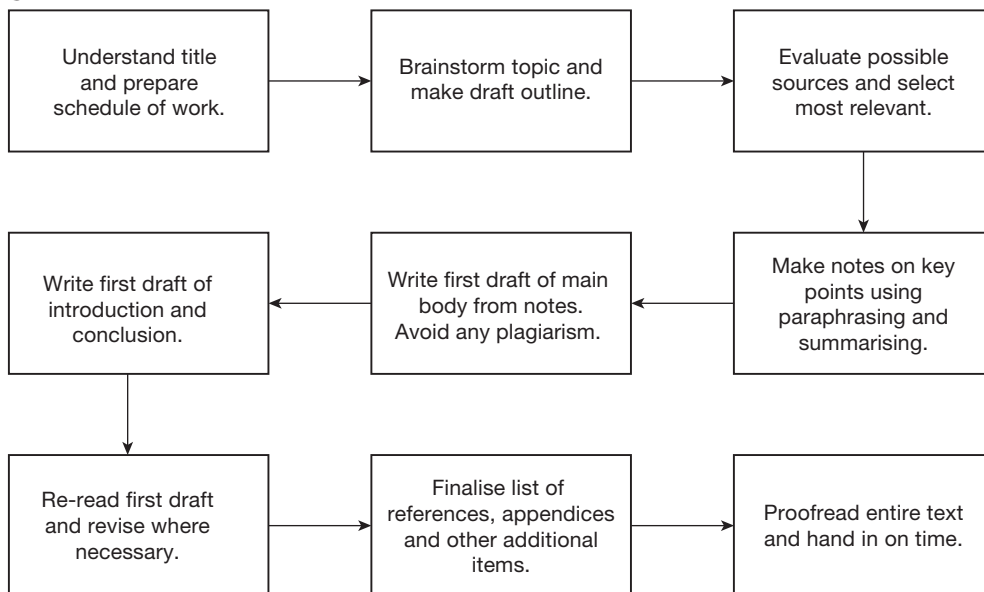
Understand title and prepare schedule of work.

Brainstorm topic and make draft outline.

Evaluate possible sources and select most relevant.

Make notes on key points using paraphrasing and summarising.

Write first draft of main body from notes. Avoid any plagiarism.

Write first draft of introduction and conclusion.

Re-read first draft and revise where necessary.

Finalise list of references, appendices and other additional items.

Proofread entire text and hand in on time.